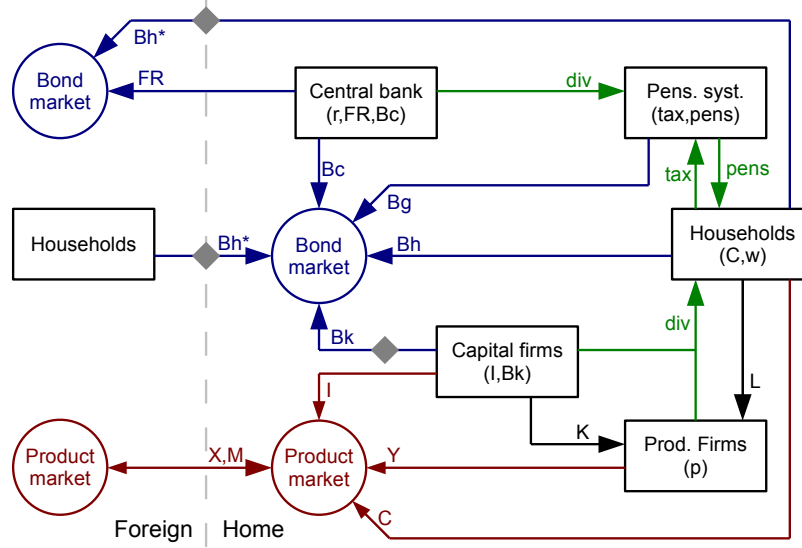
Bh*

Bond market

FR

Central bank (r,FR,Bc)

div

Pens. syst. (tax,pens)

Bc

Bg

tax

pens

Households

Bh*

Bond market

Bh

Households (C,w)

Bk

Capital firms (I,Bk)

div

I

L

K

Product market

X,M

Product market

Y

Prod. Firms (p)

C

Foreign

Home